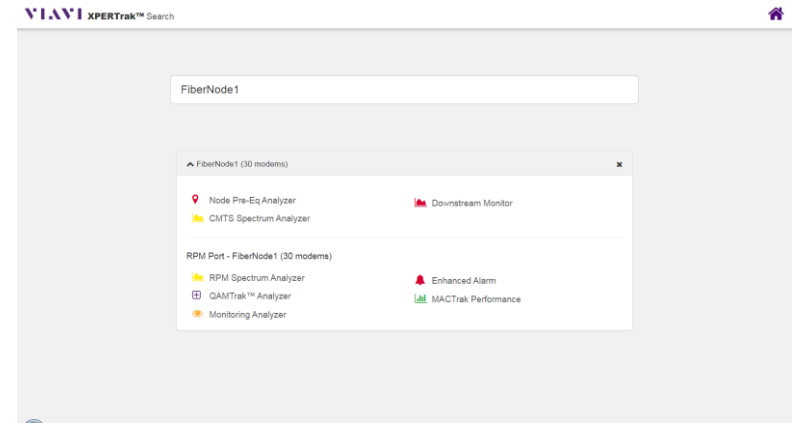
VIAVI XPERTrak™ Search

FiberNode1

FiberNode1 (30 modems)

×

Node Pre-Eq Analyzer

CMTS Spectrum Analyzer

Downstream Monitor

RPM Port - FiberNode1 (30 modems)

RPM Spectrum Analyzer

QAMTrak™ Analyzer

Monitoring Analyzer

Enhanced Alarm

MACTrak Performance